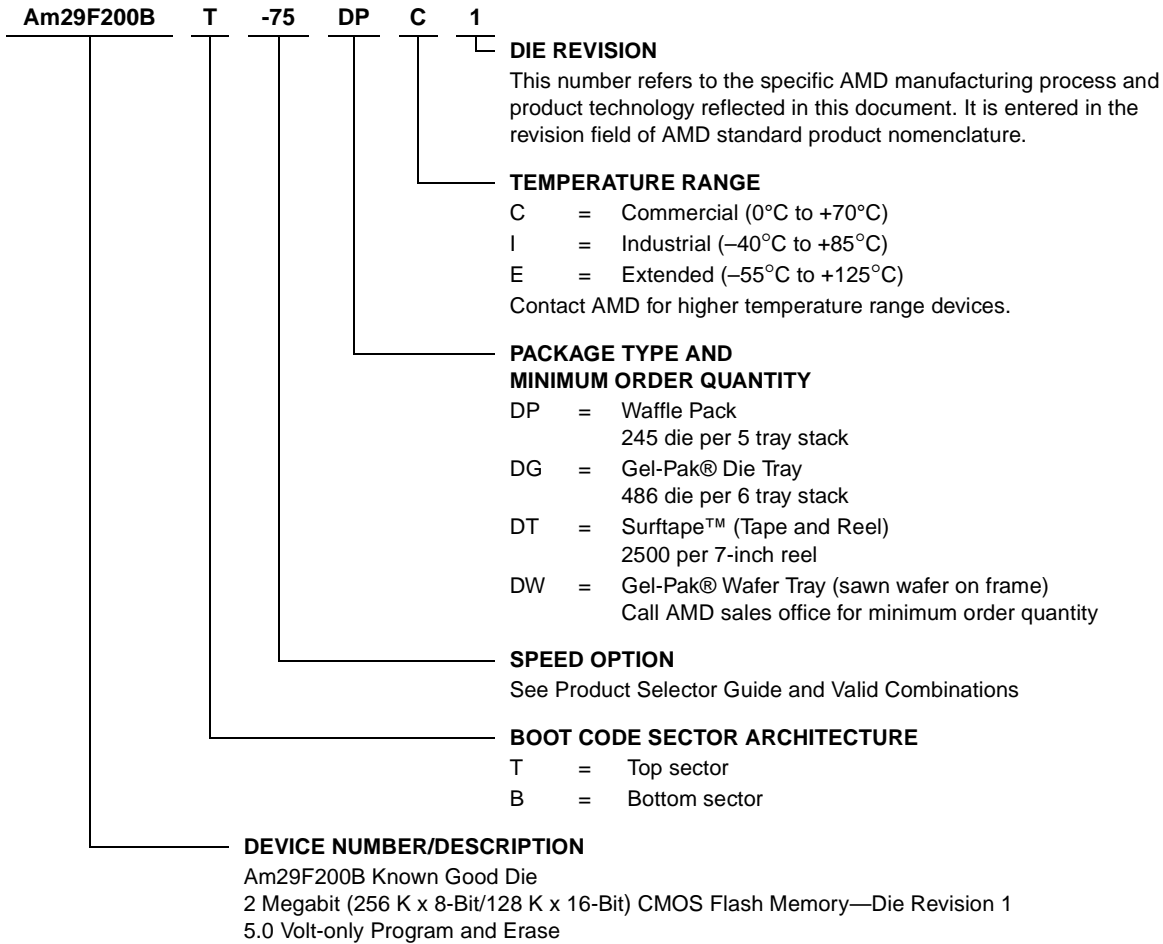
Am29F200B T -75 DP C 1

DIE REVISION
This number refers to the specific AMD manufacturing process and product technology reflected in this document. It is entered in the revision field of AMD standard product nomenclature.

TEMPERATURE RANGE
C = Commercial (0°C to +70°C)
I = Industrial (–40°C to +85°C)
E = Extended (–55°C to +125°C)
Contact AMD for higher temperature range devices.

PACKAGE TYPE AND
MINIMUM ORDER QUANTITY
DP = Waffle Pack
245 die per 5 tray stack
DG = Gel-Pak® Die Tray
486 die per 6 tray stack
DT = Surftape™ (Tape and Reel)
2500 per 7-inch reel
DW = Gel-Pak® Wafer Tray (sawn wafer on frame)
Call AMD sales office for minimum order quantity

SPEED OPTION
See Product Selector Guide and Valid Combinations

BOOT CODE SECTOR ARCHITECTURE
T = Top sector
B = Bottom sector

DEVICE NUMBER/DESCRIPTION
Am29F200B Known Good Die
2 Megabit (256 K x 8-Bit/128 K x 16-Bit) CMOS Flash Memory—Die Revision 1
5.0 Volt-only Program and Erase